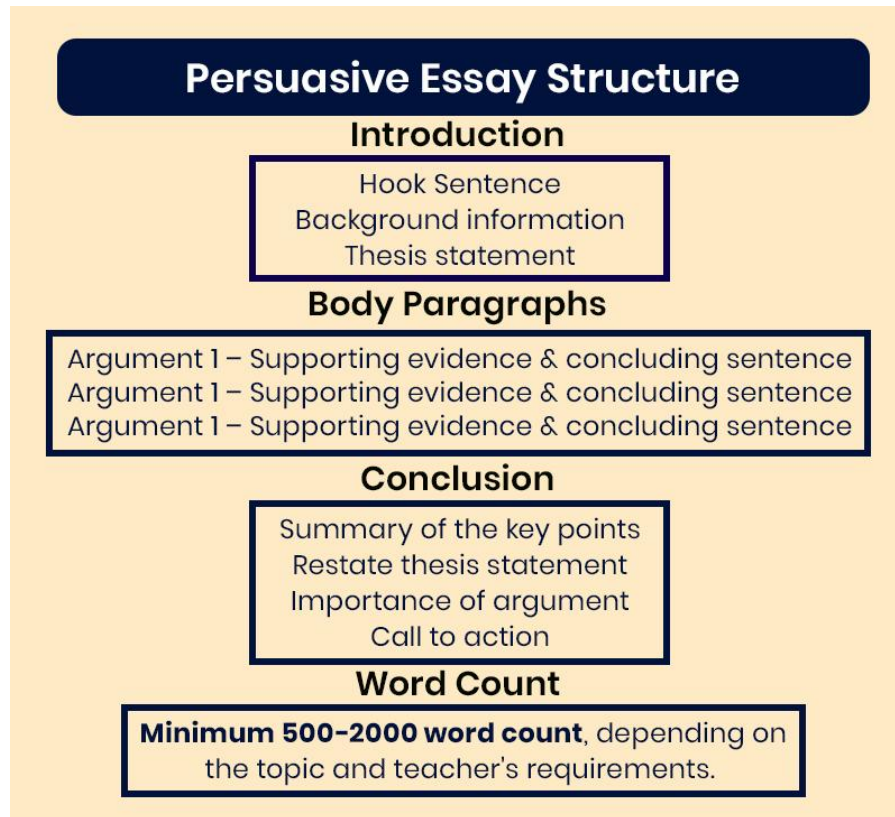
Persuasive Essay Structure

Introduction

Hook Sentence
Background information
Thesis statement

Body Paragraphs

Argument 1 – Supporting evidence & concluding sentence
Argument 1 – Supporting evidence & concluding sentence
Argument 1 – Supporting evidence & concluding sentence

Conclusion

Summary of the key points
Restate thesis statement
Importance of argument
Call to action

Word Count

**Minimum 500-2000 word count**, depending on the topic and teacher's requirements.